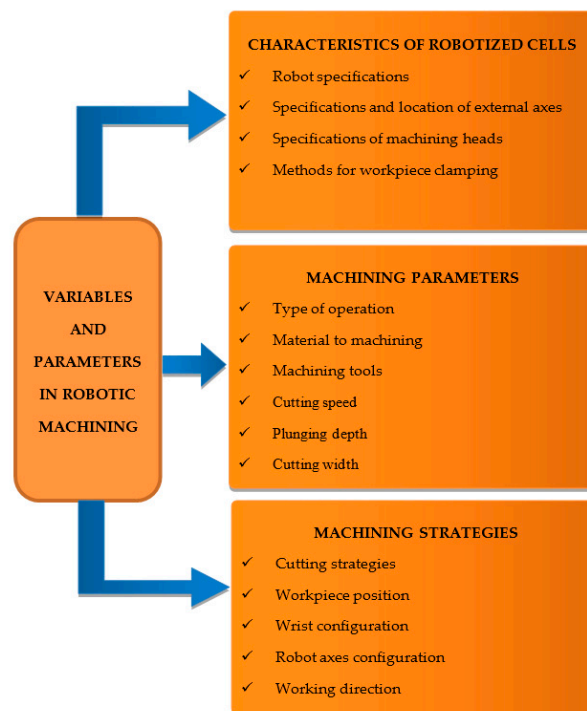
VARIABLES AND PARAMETERS IN ROBOTIC MACHINING

CHARACTERISTICS OF ROBOTIZED CELLS
✓ Robot specifications
✓ Specifications and location of external axes
✓ Specifications of machining heads
✓ Methods for workpiece clamping

MACHINING PARAMETERS
✓ Type of operation
✓ Material to machining
✓ Machining tools
✓ Cutting speed
✓ Plunging depth
✓ Cutting width

MACHINING STRATEGIES
✓ Cutting strategies
✓ Workpiece position
✓ Wrist configuration
✓ Robot axes configuration
✓ Working direction